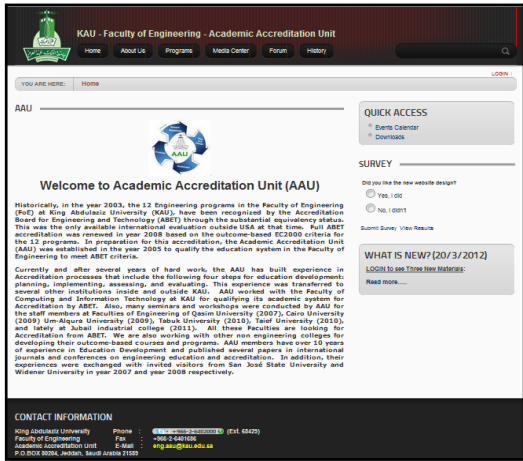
KAU - Faculty of Engineering - Academic Accreditation Unit

Home About Us Programs Media Center Forum History

LOGIN

YOU ARE HERE: Home

AAU

AAU

Welcome to Academic Accreditation Unit (AAU)

Historically, in the year 2003, the 12 Engineering programs in the Faculty of Engineering (FoE) at King Abdulaziz University (KAU), have been recognized by the Accreditation Board for Engineering and Technology (ABET) through the substantial equivalency status. This was the only available international evaluation outside USA at that time. Full ABET accreditation was renewed in year 2008 based on the outcome-based EC2000 criteria for the 12 programs. In preparation for this accreditation, the Academic Accreditation Unit (AAU) was established in the year 2005 to qualify the education system in the Faculty of Engineering to meet ABET criteria.

Currently and after several years of hard work, the AAU has built experience in Accreditation processes that include the following four steps for education development: planning, implementing, assessing, and evaluating. This experience was transferred to several other institutions inside and outside KAU. AAU worked with the Faculty of Computing and Information Technology at KAU for qualifying its academic system for Accreditation by ABET. Also, many seminars and workshops were conducted by AAU for the staff members at Faculties of Engineering of Qasim University (2007), Cairo University (2009) Um-Alqura University (2009), Tabuk University (2010), Taief University (2010), and lately at Jubail industrial college (2011). All these Faculties are looking for Accreditation from ABET. We are also working with other non engineering colleges for developing their outcome-based courses and programs. AAU members have over 10 years of experience in Education Development and published several papers in international journals and conferences on engineering education and accreditation. In addition, their experiences were exchanged with invited visitors from San José State University and Widener University in year 2007 and year 2008 respectively.

QUICK ACCESS
Events Calendar
Downloads

SURVEY

Did you like the new website design?
Yes, I did
No, I didn't

Submit Survey View Results

WHAT IS NEW?(20/3/2012)
LOGIN to see Three New Materials:
Read more.....

CONTACT INFORMATION

King Abdulaziz University Phone : +966-2-6400000 (Ext. 68429)
Faculty of Engineering Fax : +966-2-6401686
Academic Accreditation Unit E-Mail : eng.aau@kau.edu.sa
P.O.BOX 80204, Jeddah, Saudi Arabia 21589